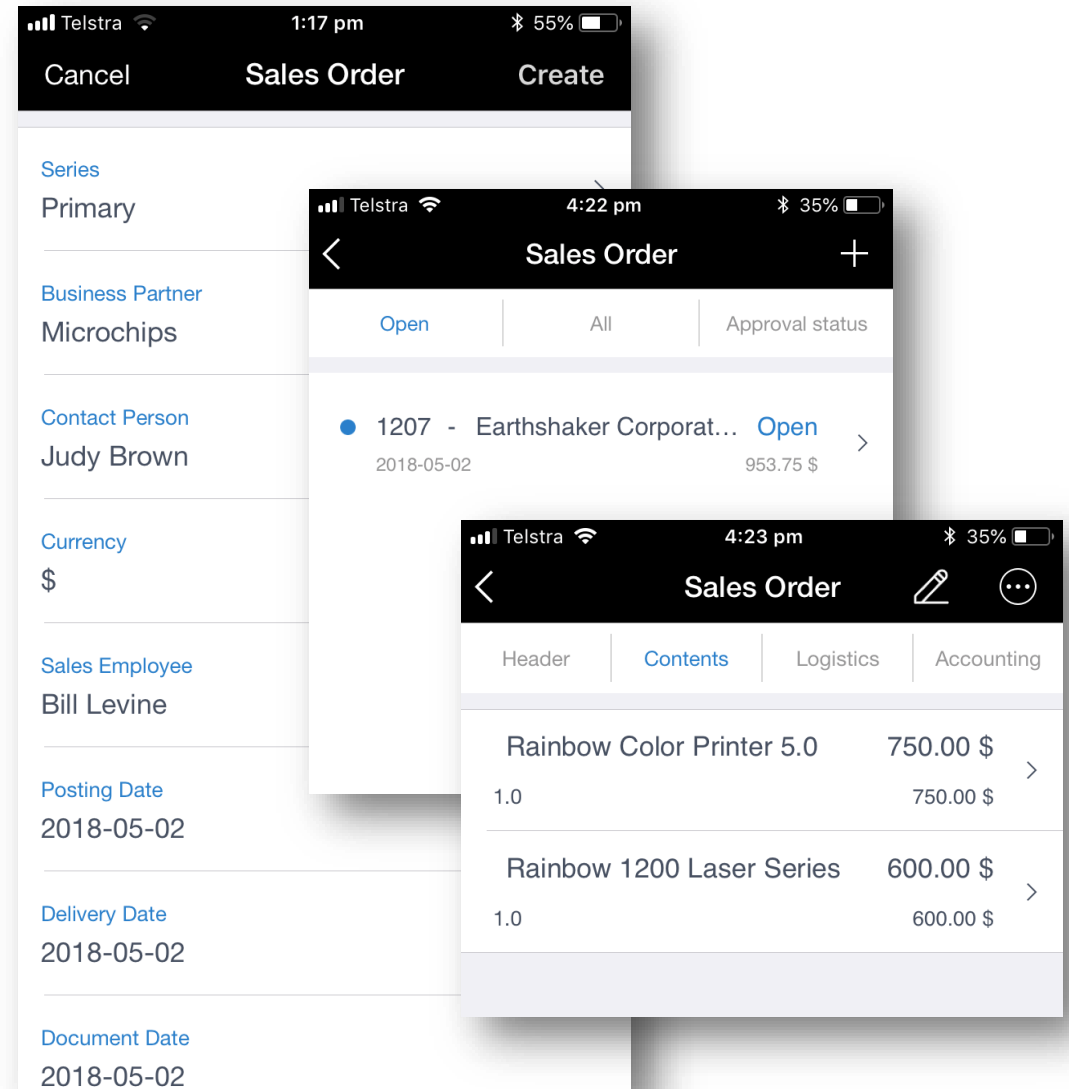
Telstra 1:17 pm 55%
Cancel Sales Order Create

Series
Primary

Business Partner
Microchips

Contact Person
Judy Brown

Currency
$

Sales Employee
Bill Levine

Posting Date
2018-05-02

Delivery Date
2018-05-02

Document Date
2018-05-02

Telstra 4:22 pm 35%
Sales Order +

Open | All | Approval status

1207 - Earthshaker Corporat... Open
2018-05-02 953.75 $

Telstra 4:23 pm 35%
Sales Order

Header | Contents | Logistics | Accounting

Rainbow Color Printer 5.0 750.00 $
1.0 750.00 $

Rainbow 1200 Laser Series 600.00 $
1.0 600.00 $